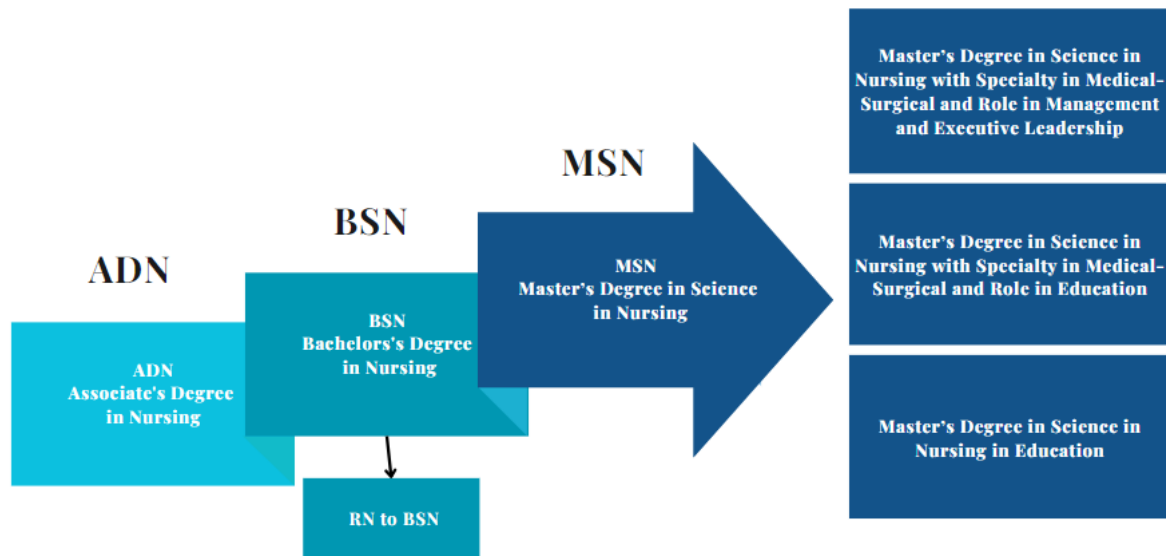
ADN

ADN
Associate's Degree
in Nursing

BSN

BSN
Bachelors's Degree
in Nursing

RN to BSN

MSN

MSN
Master's Degree in Science
in Nursing

Master's Degree in Science in Nursing with Specialty in Medical-Surgical and Role in Management and Executive Leadership

Master's Degree in Science in Nursing with Specialty in Medical-Surgical and Role in Education

Master's Degree in Science in Nursing in Education